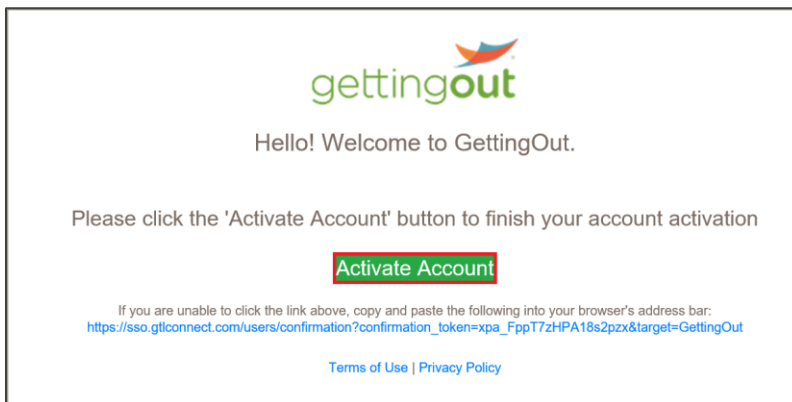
gettingout

Hello! Welcome to GettingOut.

Please click the 'Activate Account' button to finish your account activation

Activate Account

If you are unable to click the link above, copy and paste the following into your browser's address bar:
https://sso.gtlconnect.com/users/confirmation?confirmation_token=xpa_FppT7zHPA18s2pzx&target=GettingOut

Terms of Use | Privacy Policy